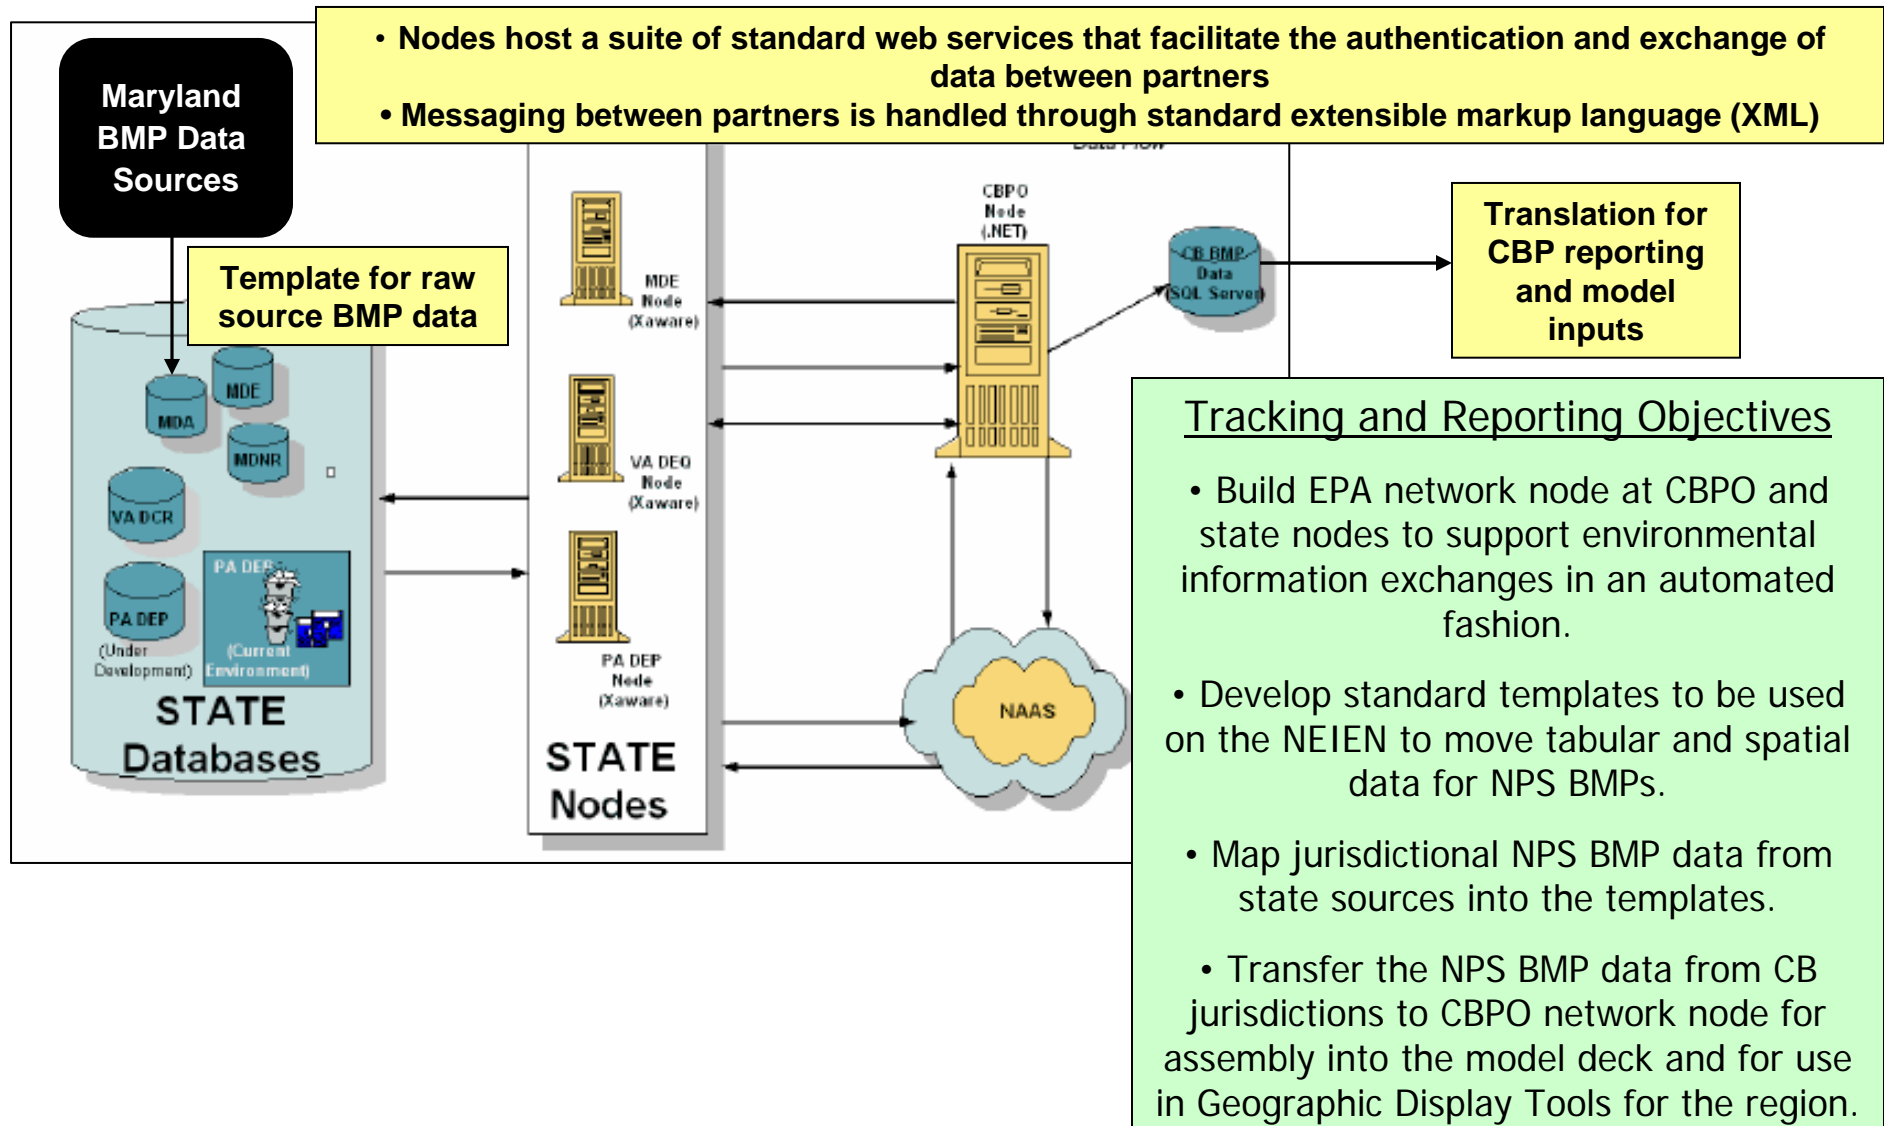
• Nodes host a suite of standard web services that facilitate the authentication and exchange of data between partners
• Messaging between partners is handled through standard extensible markup language (XML)

Maryland BMP Data Sources

Template for raw source BMP data

MDA
MDE
MDNR
VA DCR
PA DEP
(Under Development)
PA DEP
(Current Environment)
STATE Databases

MDE Node (Xaware)
VA DEQ Node (Xaware)
PA DEP Node (Xaware)
STATE Nodes

CBPO Node (.NET)
CB BMP Data (SQL Server)

NAAS

Translation for CBP reporting and model inputs

Tracking and Reporting Objectives

• Build EPA network node at CBPO and state nodes to support environmental information exchanges in an automated fashion.

• Develop standard templates to be used on the NEIEN to move tabular and spatial data for NPS BMPs.

• Map jurisdictional NPS BMP data from state sources into the templates.

• Transfer the NPS BMP data from CB jurisdictions to CBPO network node for assembly into the model deck and for use in Geographic Display Tools for the region.